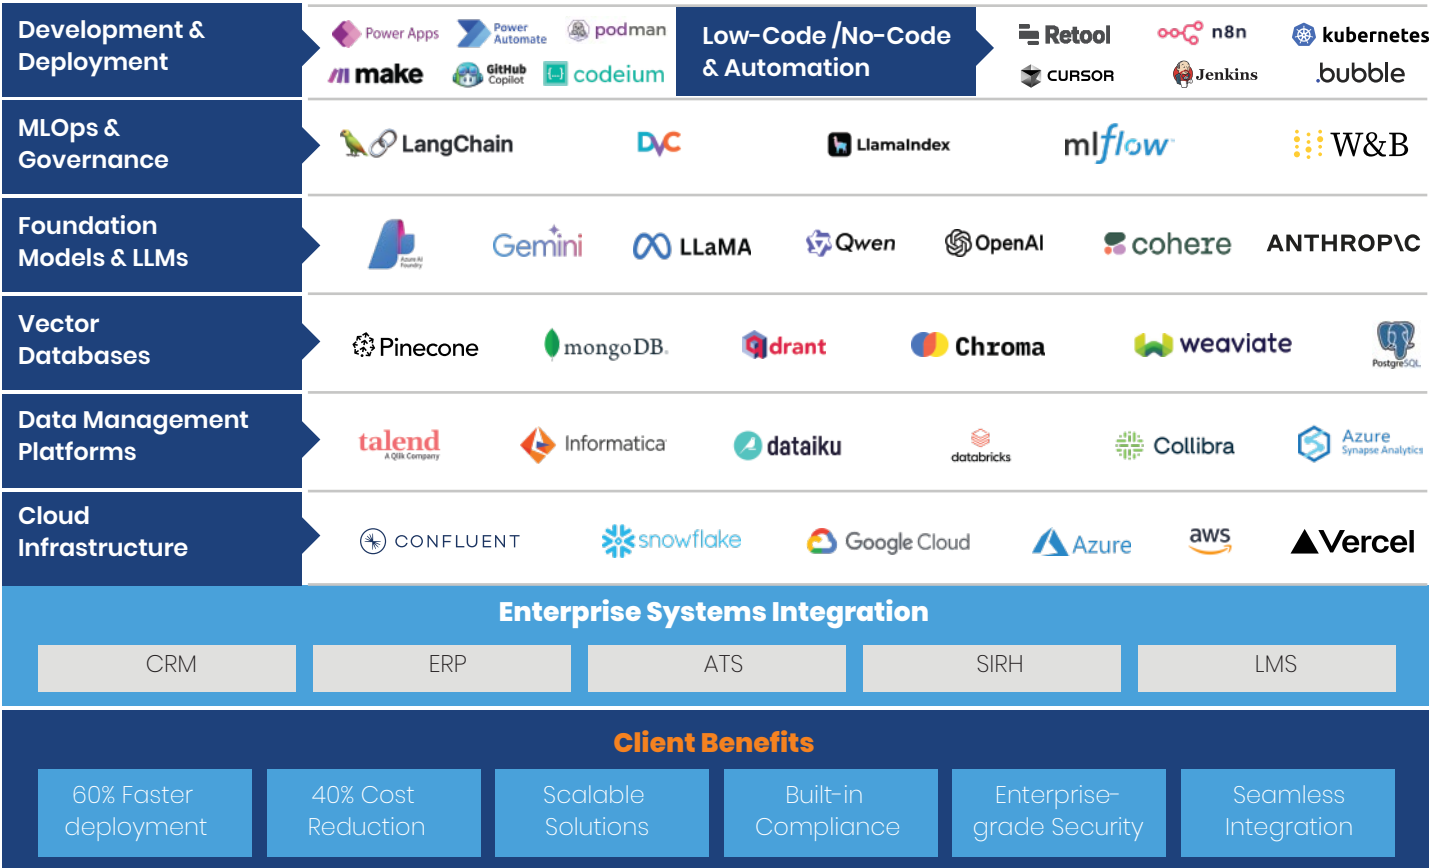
Development & Deployment

Power Apps
Power Automate
podman
make
GitHub Copilot
codeium

Low-Code /No-Code & Automation

Retool
n8n
kubernetes
CURSOR
Jenkins
bubble

MLOps & Governance

LangChain
DVC
LlamaIndex
mlflow
W&B

Foundation Models & LLMs

Azure AI Foundry
Gemini
LLaMA
Qwen
OpenAI
cohere
ANTHROP\C

Vector Databases

Pinecone
mongoDB.
qdrant
Chroma
weaviate
PostgreSQL

Data Management Platforms

talend A Qlik Company
Informatica
dataiku
databricks
Collibra
Azure Synapse Analytics

Cloud Infrastructure

CONFLUENT
snowflake
Google Cloud
Azure
aws
Vercel

Enterprise Systems Integration

| CRM | ERP | ATS | SIRH | LMS |
|---|---|---|---|---|

Client Benefits

| 60% Faster deployment | 40% Cost Reduction | Scalable Solutions | Built-in Compliance | Enterprise-grade Security | Seamless Integration |
|---|---|---|---|---|---|